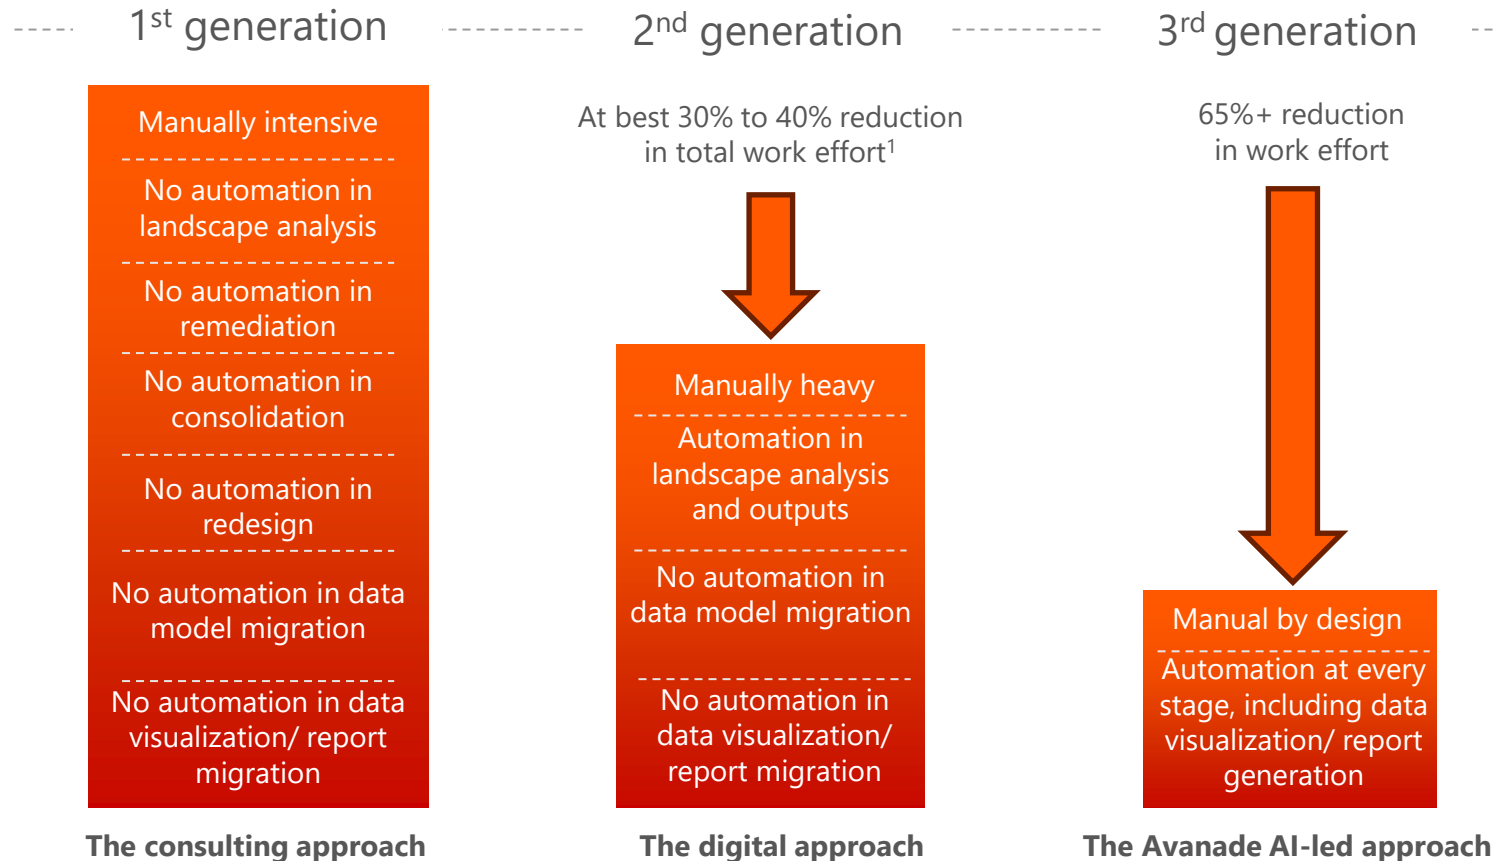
1$^{st}$ generation

Manually intensive

No automation in landscape analysis

No automation in remediation

No automation in consolidation

No automation in redesign

No automation in data model migration

No automation in data visualization/ report migration

The consulting approach

2$^{nd}$ generation

At best 30% to 40% reduction in total work effort$^1$

Manually heavy

Automation in landscape analysis and outputs

No automation in data model migration

No automation in data visualization/ report migration

The digital approach

3$^{rd}$ generation

65%+ reduction in work effort

Manual by design

Automation at every stage, including data visualization/ report generation

The Avanade AI-led approach